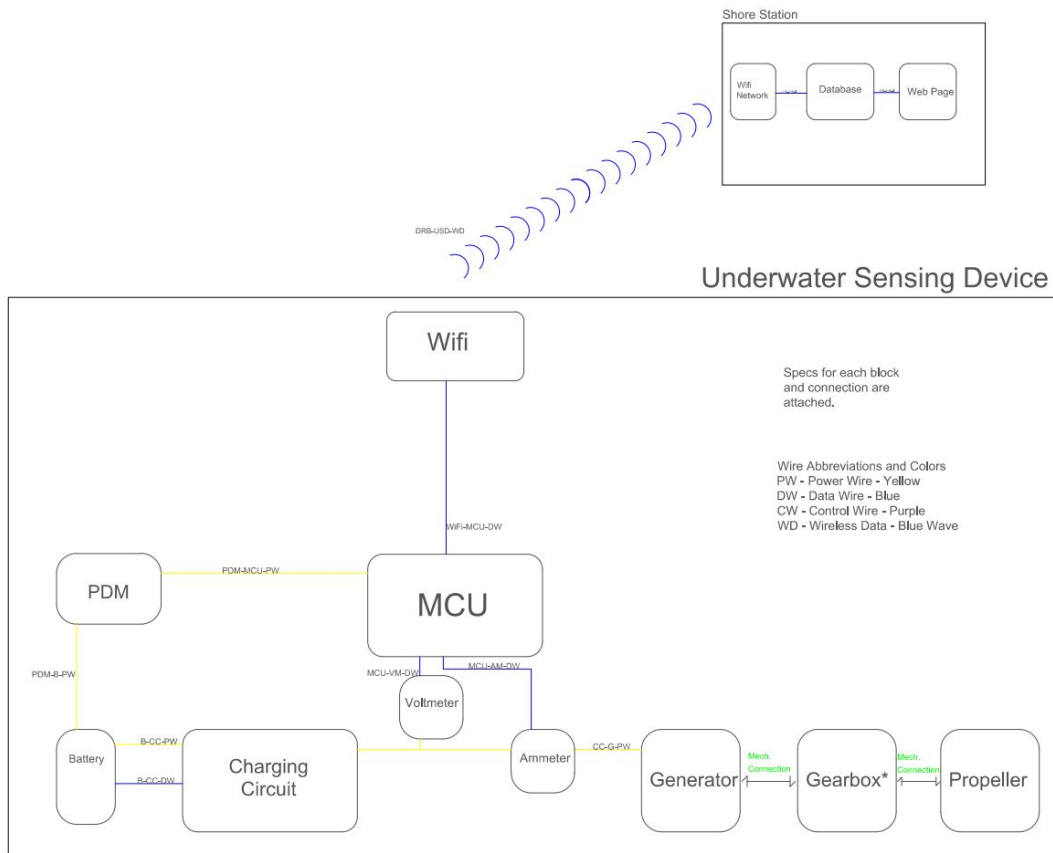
Shore Station

Wifi Network

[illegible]

Database

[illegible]

Web Page

DRB-USD-WD

Underwater Sensing Device

Wifi

Specs for each block and connection are attached.

Wire Abbreviations and Colors
PW - Power Wire - Yellow
DW - Data Wire - Blue
CW - Control Wire - Purple
WD - Wireless Data - Blue Wave

WiFi-MCU-DW

PDM

PDM-MCU-PW

MCU

PDM-B-PW

MCU-VM-DW

MCU-AM-DW

Voltmeter

Battery

B-CC-PW

B-CC-DW

Charging Circuit

Ammeter

CC-G-PW

Generator

Mech. Connection

Gearbox*

Mech. Connection

Propeller